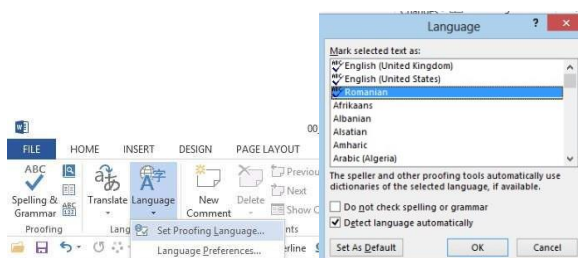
Language

Mark selected text as:

English (United Kingdom)
English (United States)
Romanian
Afrikaans
Albanian
Alsatian
Amharic
Arabic (Algeria)

The speller and other proofing tools automatically use dictionaries of the selected language, if available.

Do not check spelling or grammar
Detect language automatically

Set As Default
OK
Cancel

FILE
HOME
INSERT
DESIGN
PAGE LAYOUT

ABC
Spelling & Grammar
Proofing
Translate
Language
Lang
New Comment
Delete
Previous
Next
Show C
nts

Set Proofing Language...
Language Preferences...

00
erline